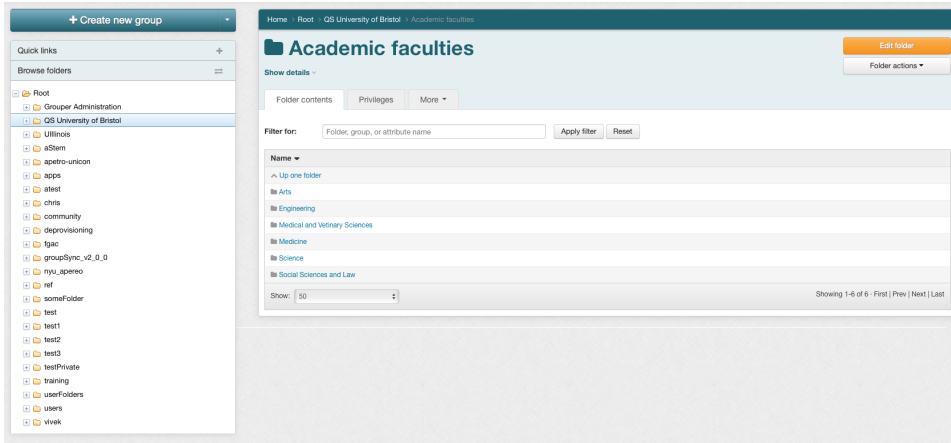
+ Create new group

Quick links +

Browse folders

Root
Grouper Administration
QS University of Bristol
UIllinois
aStem
apetro-unicon
apps
atest
chris
community
deprovisioning
fgac
groupSync_v2_0_0
nyu_apereo
ref
someFolder
test
test1
test2
test3
testPrivate
training
userFolders
users
vivek

Home > Root > QS University of Bristol > Academic faculties

Academic faculties

Show details

Edit folder

Folder actions

Folder contents | Privileges | More

Filter for: Folder, group, or attribute name | Apply filter | Reset

| Name |
|---|
| Up one folder |
| Arts |
| Engineering |
| Medical and Vetinary Sciences |
| Medicine |
| Science |
| Social Sciences and Law |

Show: 50

Showing 1-6 of 6 · First | Prev | Next | Last